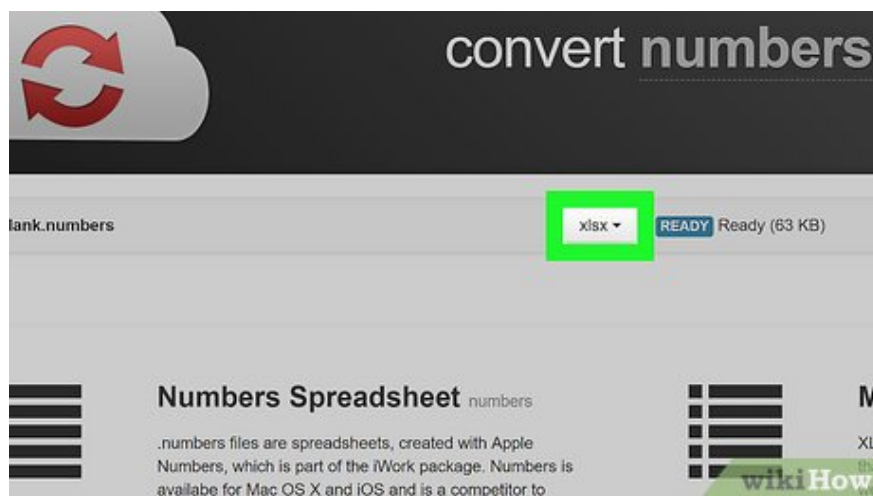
convert numbers

lank.numbers

xlsx ▾

READY Ready (63 KB)

Numbers Spreadsheet numbers

.numbers files are spreadsheets, created with Apple Numbers, which is part of the iWork package. Numbers is availabe for Mac OS X and iOS and is a competitor to

M

XL

wikiHow